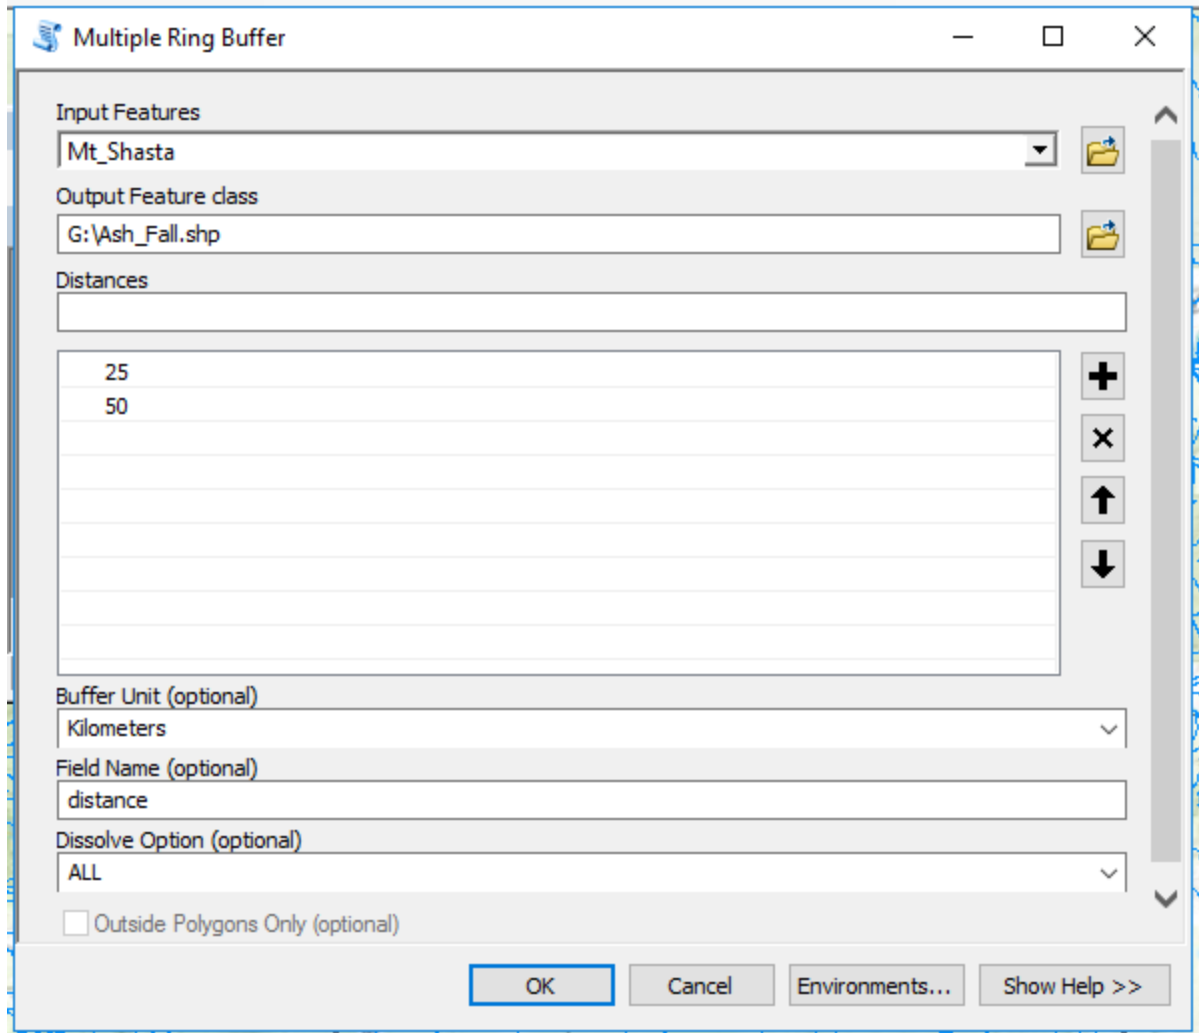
Multiple Ring Buffer

Input Features
Mt_Shasta

Output Feature class
G:\Ash_Fall.shp

Distances

25
50

Buffer Unit (optional)
Kilometers

Field Name (optional)
distance

Dissolve Option (optional)
ALL

Outside Polygons Only (optional)

OK
Cancel
Environments...
Show Help >>